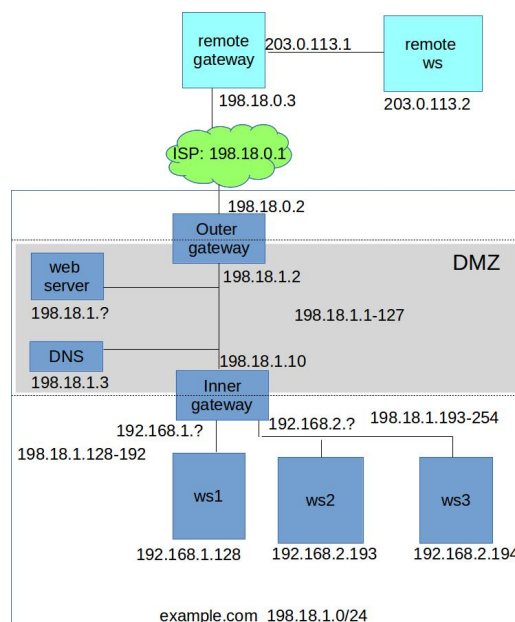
remote gateway

203.0.113.1

remote ws

203.0.113.2

198.18.0.3

ISP: 198.18.0.1

198.18.0.2

Outer gateway

DMZ

web server

198.18.1.2

198.18.1.?

198.18.1.1-127

DNS

198.18.1.10

198.18.1.3

Inner gateway

192.168.1.?

192.168.2.?

198.18.1.193-254

198.18.1.128-192

ws1

ws2

ws3

192.168.1.128

192.168.2.193

192.168.2.194

example.com 198.18.1.0/24